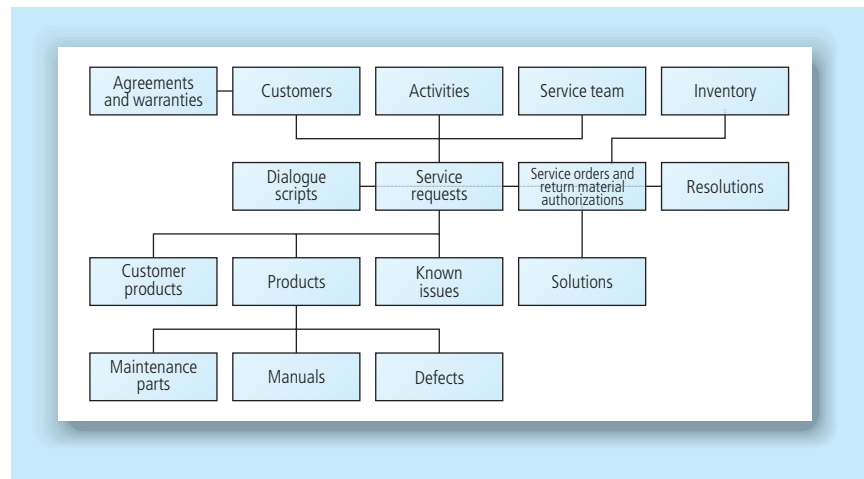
Agreements and warranties

Customers

Activities

Service team

Inventory

Dialogue scripts

Service requests

Service orders and return material authorizations

Resolutions

Customer products

Products

Known issues

Solutions

Maintenance parts

Manuals

Defects